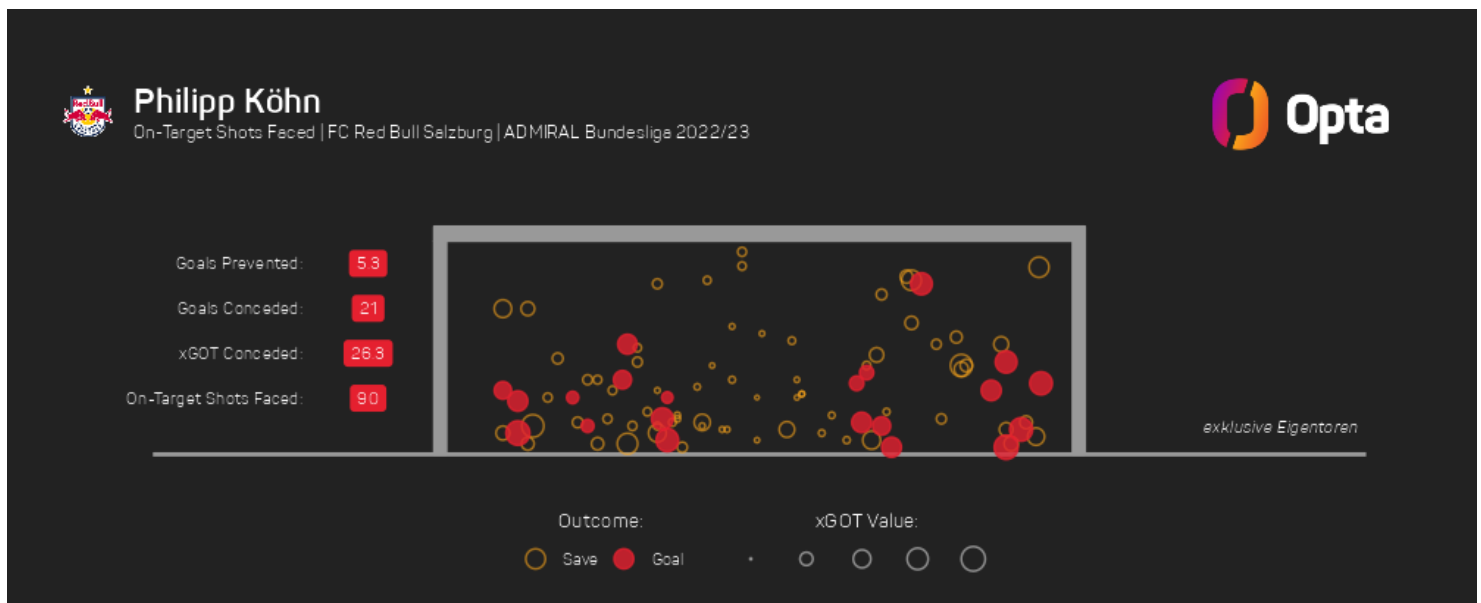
Philipp Köhn
On-Target Shots Faced | FC Red Bull Salzburg | ADMIRAL Bundesliga 2022/23

Opta

Goals Prevented: 5.3
Goals Conceded: 21
xGOT Conceded: 26.3
On-Target Shots Faced: 90

exklusive Eigentoren

Outcome:
Save Goal

xGOT Value: